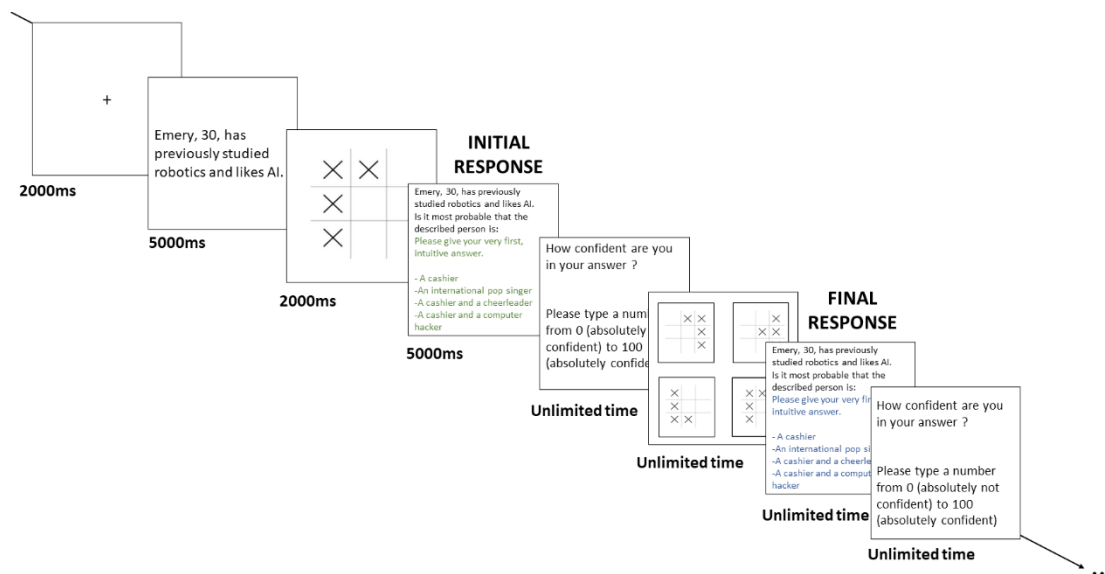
+

2000ms

Emery, 30, has previously studied robotics and likes AI.

5000ms

2000ms

INITIAL RESPONSE

Emery, 30, has previously studied robotics and likes AI. Is it most probable that the described person is:
Please give your very first, intuitive answer.

- A cashier
-An international pop singer
-A cashier and a cheerleader
-A cashier and a computer hacker

5000ms

How confident are you in your answer ?

Please type a numb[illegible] from 0 (absolutely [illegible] confident) to 100 (absolutely confid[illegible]

Unlimited time

Unlimited time

FINAL RESPONSE

Emery, 30, has previously studied robotics and likes AI. Is it most probable that the described person is:
Please give your very fir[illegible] intuitive answer.

- A cashier
-An international pop si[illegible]
-A cashier and a cheerle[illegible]
-A cashier and a compu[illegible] hacker

Unlimited time

How confident are you in your answer ?

Please type a number from 0 (absolutely not confident) to 100 (absolutely confident)

Unlimited time